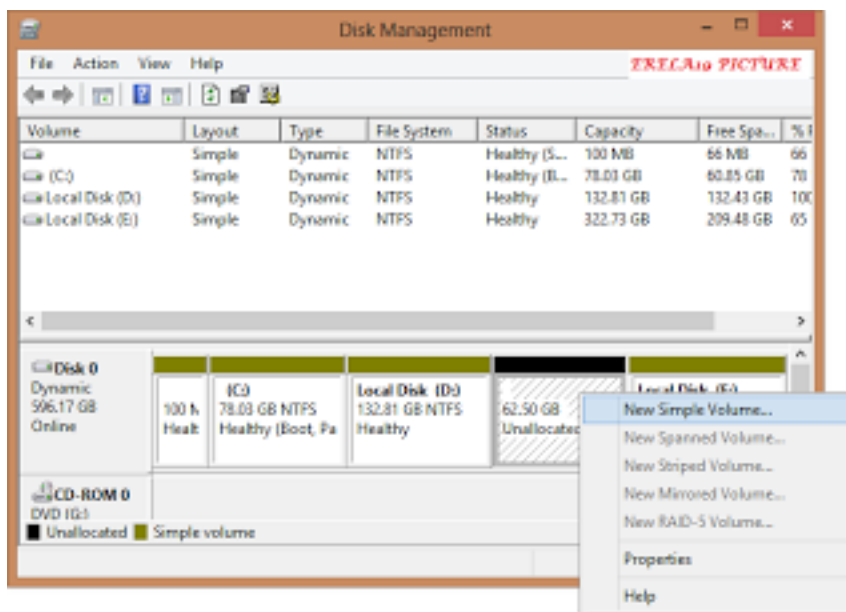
Disk Management

File Action View Help

EXELA19 PICTURE

| Volume | Layout | Type | File System | Status | Capacity | Free Spa... | % F |
|---|---|---|---|---|---|---|---|
| | Simple | Dynamic | NTFS | Healthy (S... | 100 MB | 66 MB | 66 |
| (C:) | Simple | Dynamic | NTFS | Healthy (B... | 78.03 GB | 60.85 GB | 78 |
| Local Disk (D:) | Simple | Dynamic | NTFS | Healthy | 132.81 GB | 132.43 GB | 100 |
| Local Disk (E:) | Simple | Dynamic | NTFS | Healthy | 322.73 GB | 209.48 GB | 65 |

Disk 0
Dynamic
596.17 GB
Online

100 M
Healt

(C:)
78.03 GB NTFS
Healthy (Boot, Pa

Local Disk (D:)
132.81 GB NTFS
Healthy

62.50 GB
Unallocated

Local Disk (E:)

CD-ROM 0
DVD (G:)

Unallocated Simple volume

New Simple Volume...
New Spanned Volume...
New Striped Volume...
New Mirrored Volume...
New RAID-5 Volume...
Properties
Help